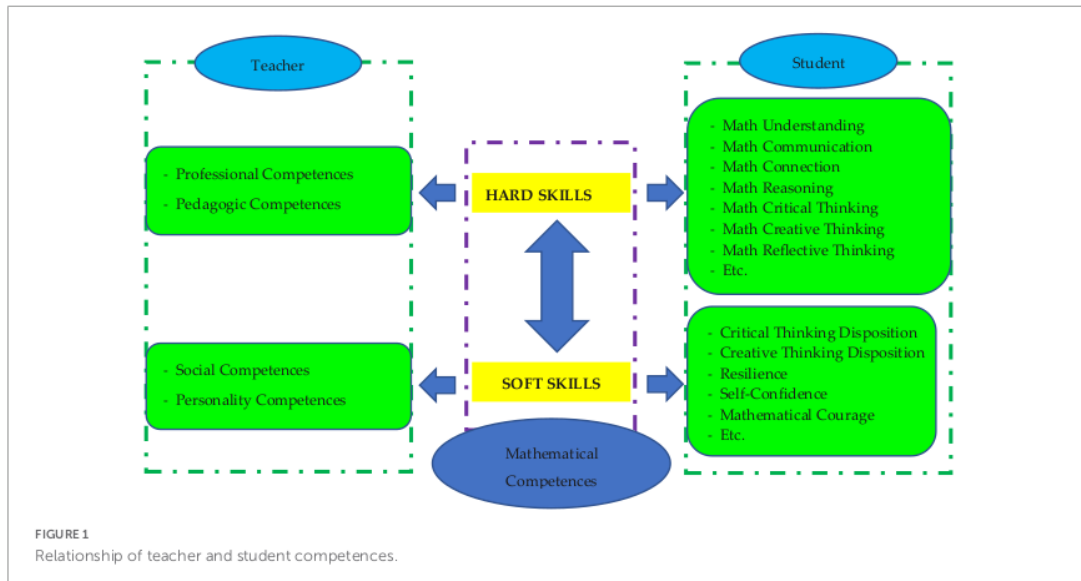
Teacher

- Professional Competences
- Pedagogic Competences

- Social Competences
- Personality Competences

HARD SKILLS

SOFT SKILLS

Mathematical Competences

Student

- Math Understanding
- Math Communication
- Math Connection
- Math Reasoning
- Math Critical Thinking
- Math Creative Thinking
- Math Reflective Thinking
- Etc.

- Critical Thinking Disposition
- Creative Thinking Disposition
- Resilience
- Self-Confidence
- Mathematical Courage
- Etc.

FIGURE 1
Relationship of teacher and student competences.